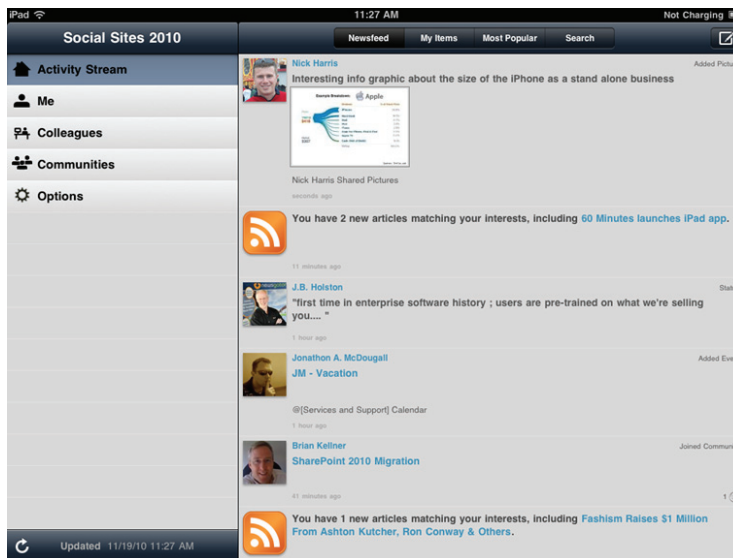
iPad

11:27 AM

Not Charging

Social Sites 2010

Activity Stream

Me

Colleagues

Communities

Options

Updated 11/19/10 11:27 AM

Newsfeed

My Items

Most Popular

Search

Nick Harris

Added Pictu

Interesting info graphic about the size of the iPhone as a stand alone business

Example Breakdown: Apple

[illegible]

Nick Harris Shared Pictures

seconds ago

You have 2 new articles matching your interests, including 60 Minutes launches iPad app.

11 minutes ago

J.B. Hoiston

Stat

"first time in enterprise software history ; users are pre-trained on what we're selling you.... "

1 hour ago

Jonathon A. McDougall

Added Eve

JM - Vacation

@[Services and Support] Calendar

1 hour ago

Brian Kellner

Joined Commun

SharePoint 2010 Migration

41 minutes ago

1

You have 1 new articles matching your interests, including Fashism Raises $1 Million From Ashton Kutcher, Ron Conway & Others.